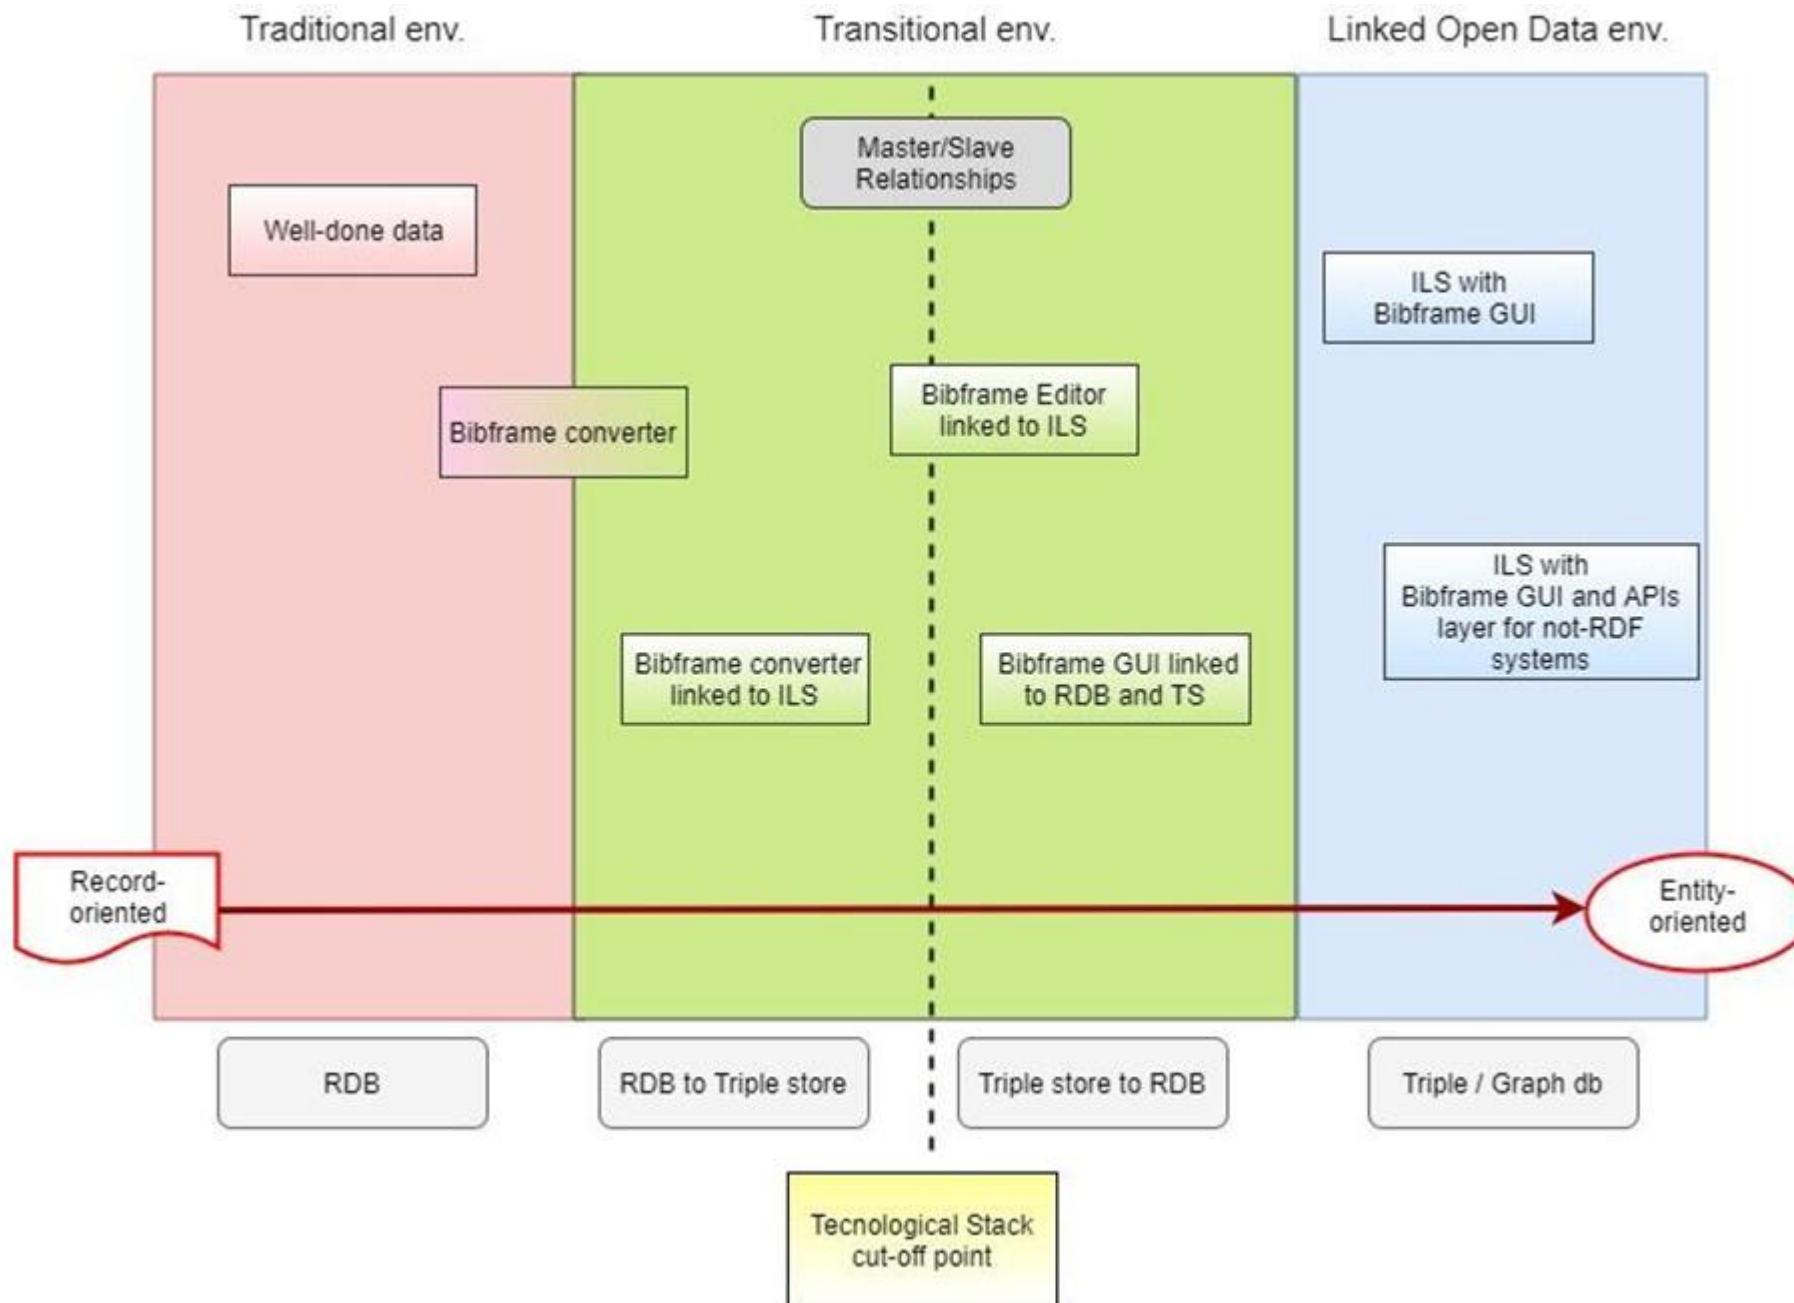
Traditional env.

Transitional env.

Linked Open Data env.

Master/Slave Relationships

Well-done data

ILS with Bibframe GUI

Bibframe converter

Bibframe Editor linked to ILS

ILS with Bibframe GUI and APIs layer for not-RDF systems

Bibframe converter linked to ILS

Bibframe GUI linked to RDB and TS

Record-oriented

Entity-oriented

RDB

RDB to Triple store

Triple store to RDB

Triple / Graph db

Tecnological Stack cut-off point